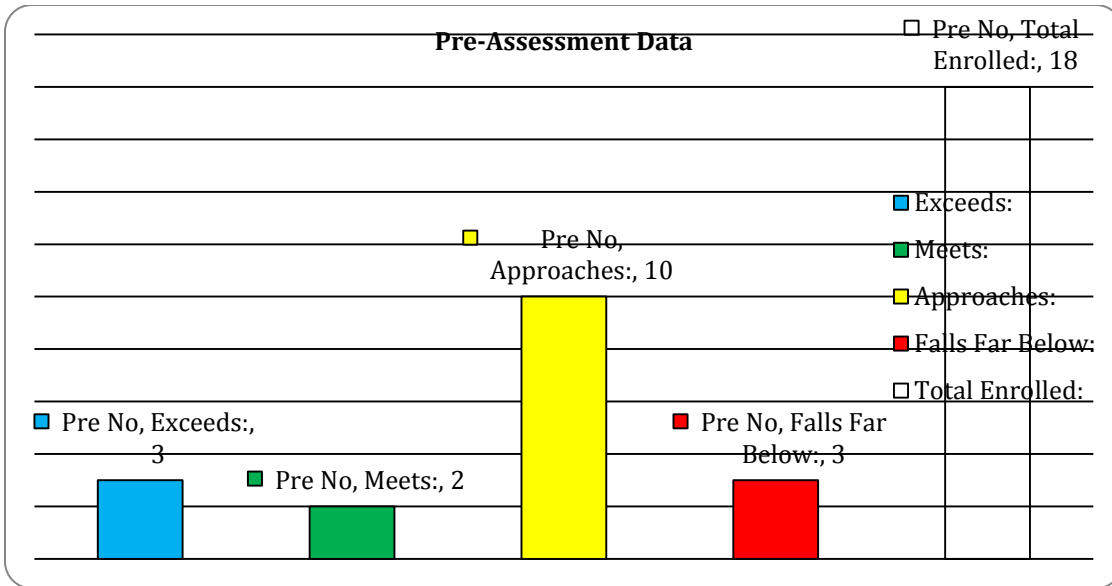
Pre-Assessment Data

Pre No, Total Enrolled:, 18

Exceeds:
Meets:
Approaches:
Falls Far Below:
Total Enrolled:

Pre No, Approaches:, 10

Pre No, Exceeds:, 3

Pre No, Meets:, 2

Pre No, Falls Far Below:, 3